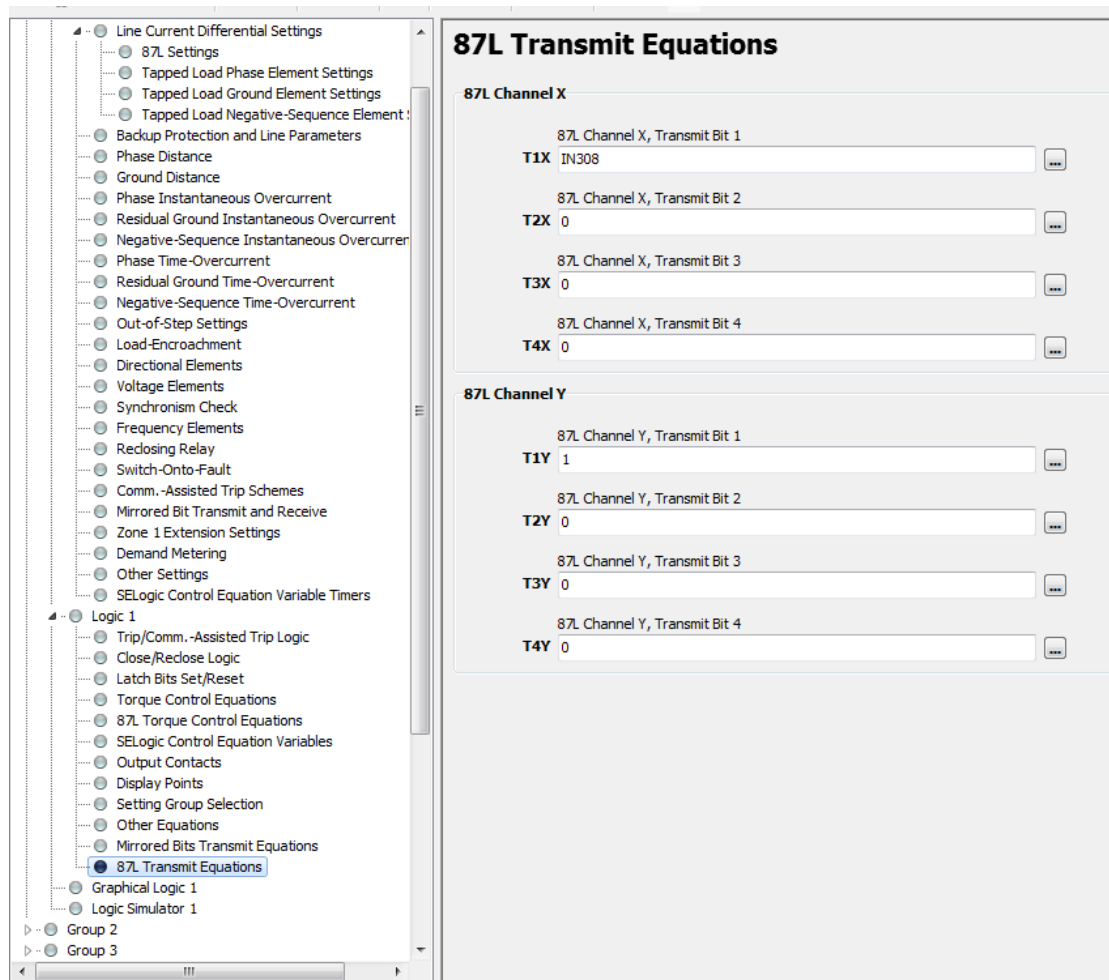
Line Current Differential Settings
87L Settings
Tapped Load Phase Element Settings
Tapped Load Ground Element Settings
Tapped Load Negative-Sequence Element S
Backup Protection and Line Parameters
Phase Distance
Ground Distance
Phase Instantaneous Overcurrent
Residual Ground Instantaneous Overcurrent
Negative-Sequence Instantaneous Overcurren
Phase Time-Overcurrent
Residual Ground Time-Overcurrent
Negative-Sequence Time-Overcurrent
Out-of-Step Settings
Load-Encroachment
Directional Elements
Voltage Elements
Synchronism Check
Frequency Elements
Reclosing Relay
Switch-Onto-Fault
Comm.-Assisted Trip Schemes
Mirrored Bit Transmit and Receive
Zone 1 Extension Settings
Demand Metering
Other Settings
SELogic Control Equation Variable Timers
Logic 1
Trip/Comm.-Assisted Trip Logic
Close/Reclose Logic
Latch Bits Set/Reset
Torque Control Equations
87L Torque Control Equations
SELogic Control Equation Variables
Output Contacts
Display Points
Setting Group Selection
Other Equations
Mirrored Bits Transmit Equations
87L Transmit Equations
Graphical Logic 1
Logic Simulator 1
Group 2
Group 3

87L Transmit Equations

87L Channel X

87L Channel X, Transmit Bit 1
T1X IN308 ...
87L Channel X, Transmit Bit 2
T2X 0 ...
87L Channel X, Transmit Bit 3
T3X 0 ...
87L Channel X, Transmit Bit 4
T4X 0 ...

87L Channel Y

87L Channel Y, Transmit Bit 1
T1Y 1 ...
87L Channel Y, Transmit Bit 2
T2Y 0 ...
87L Channel Y, Transmit Bit 3
T3Y 0 ...
87L Channel Y, Transmit Bit 4
T4Y 0 ...